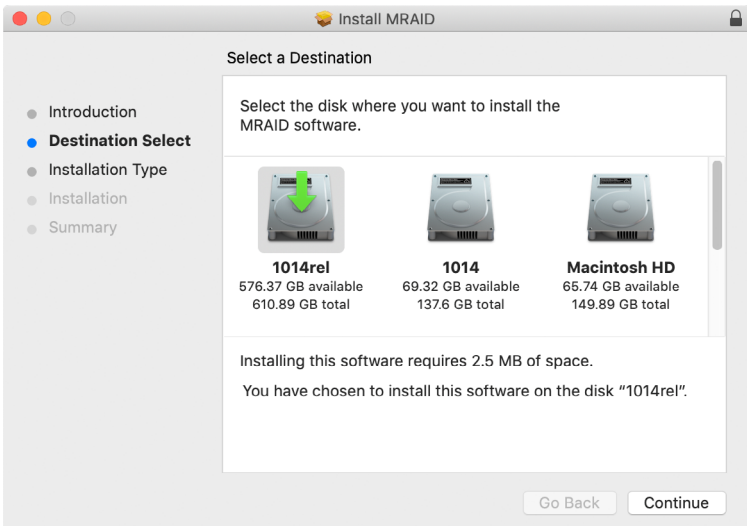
Install MRAID

Select a Destination

Introduction
Destination Select
Installation Type
Installation
Summary

Select the disk where you want to install the MRAID software.

1014rel
576.37 GB available
610.89 GB total

1014
69.32 GB available
137.6 GB total

Macintosh HD
65.74 GB available
149.89 GB total

Installing this software requires 2.5 MB of space.

You have chosen to install this software on the disk "1014rel".

Go Back
Continue